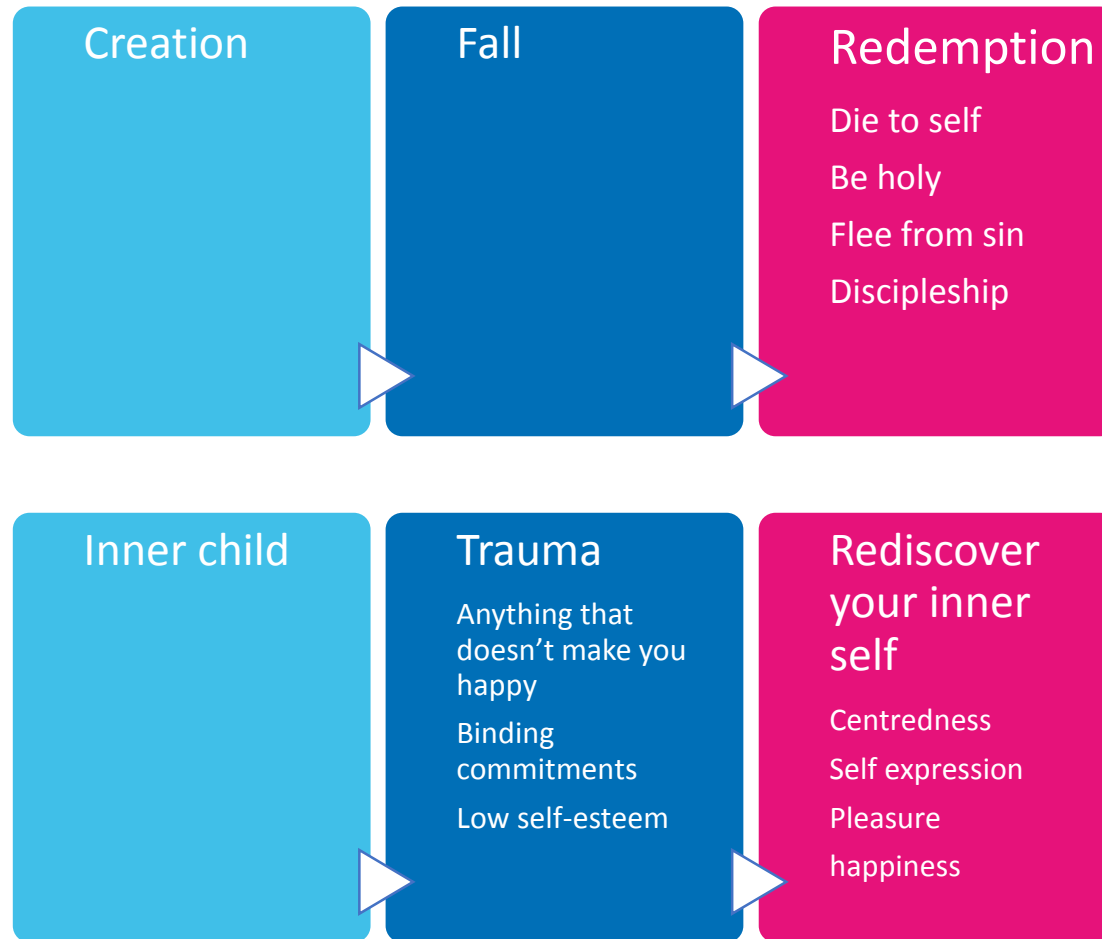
Creation

Fall

Redemption

Die to self

Be holy

Flee from sin

Discipleship

Inner child

Trauma

Anything that doesn’t make you happy

Binding commitments

Low self-esteem

Rediscover your inner self

Centredness

Self expression

Pleasure

happiness